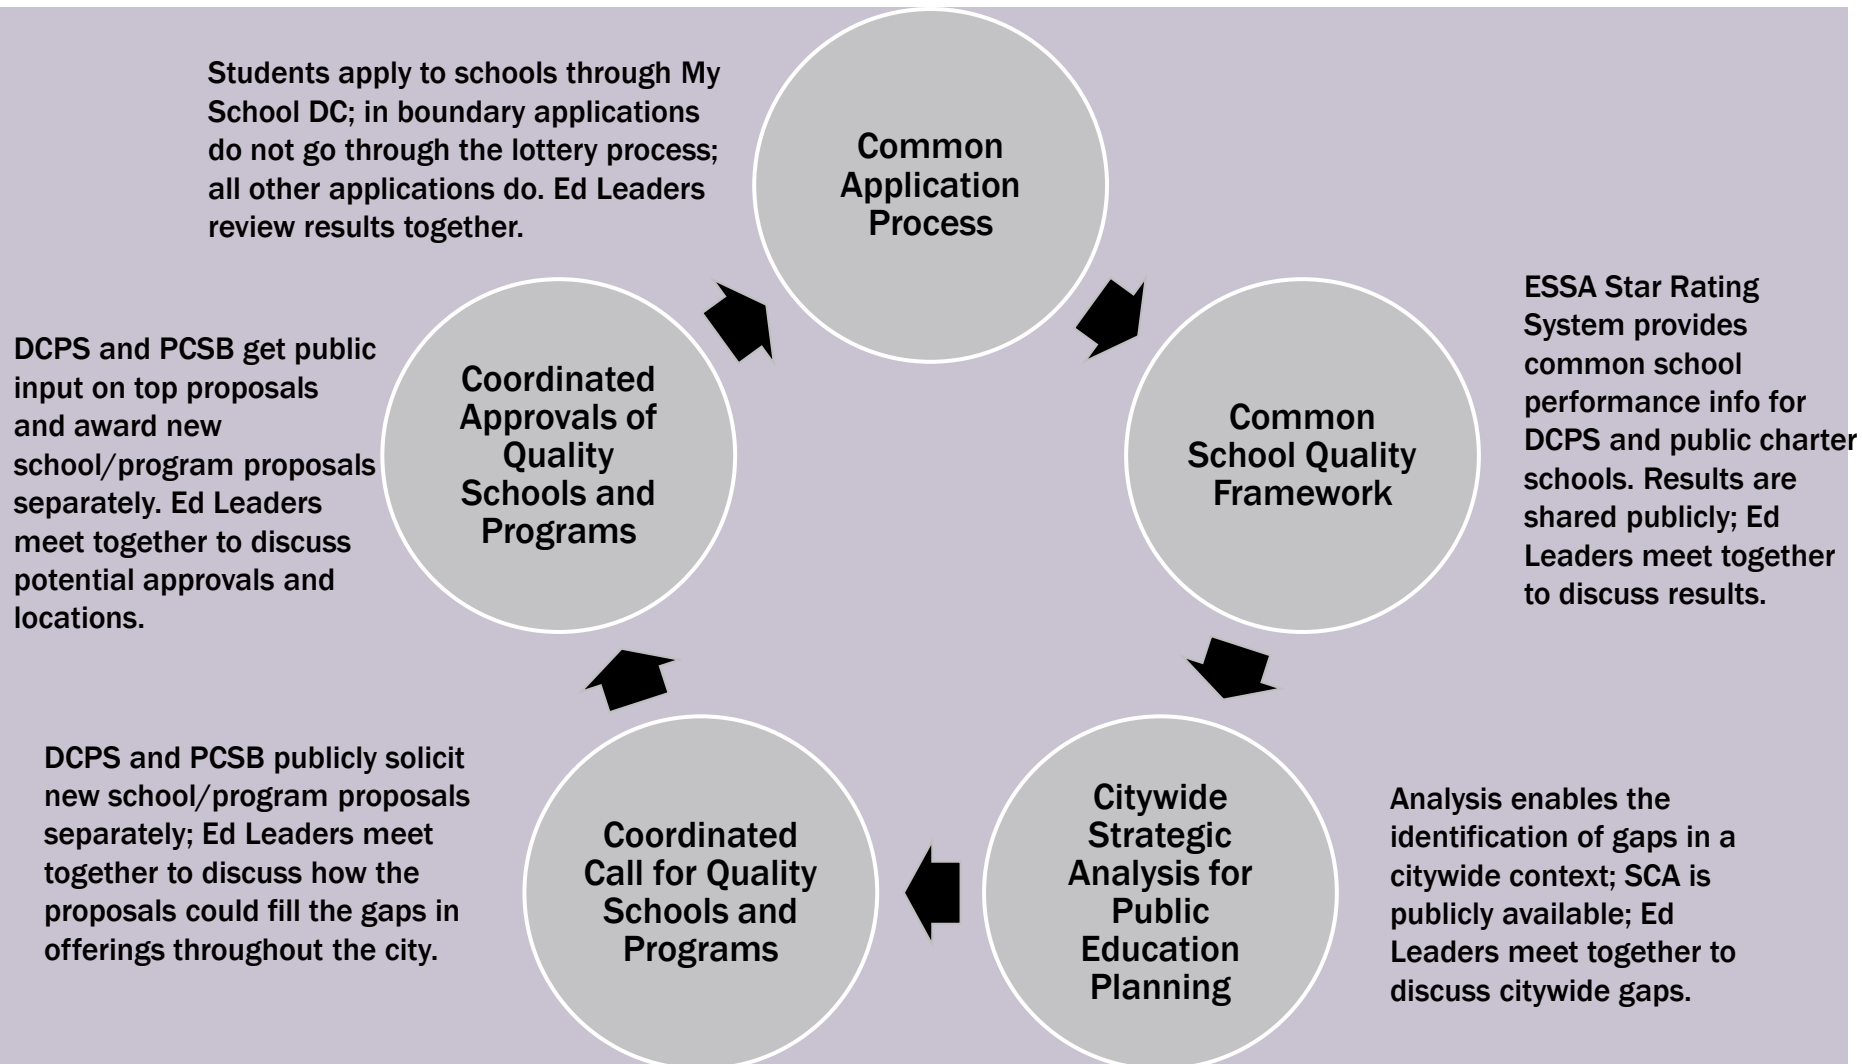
Students apply to schools through My School DC; in boundary applications do not go through the lottery process; all other applications do. Ed Leaders review results together.

Common Application Process

ESSA Star Rating System provides common school performance info for DCPS and public charter schools. Results are shared publicly; Ed Leaders meet together to discuss results.

Common School Quality Framework

Citywide Strategic Analysis for Public Education Planning

Analysis enables the identification of gaps in a citywide context; SCA is publicly available; Ed Leaders meet together to discuss citywide gaps.

Coordinated Call for Quality Schools and Programs

DCPS and PCSB publicly solicit new school/program proposals separately; Ed Leaders meet together to discuss how the proposals could fill the gaps in offerings throughout the city.

Coordinated Approvals of Quality Schools and Programs

DCPS and PCSB get public input on top proposals and award new school/program proposals separately. Ed Leaders meet together to discuss potential approvals and locations.